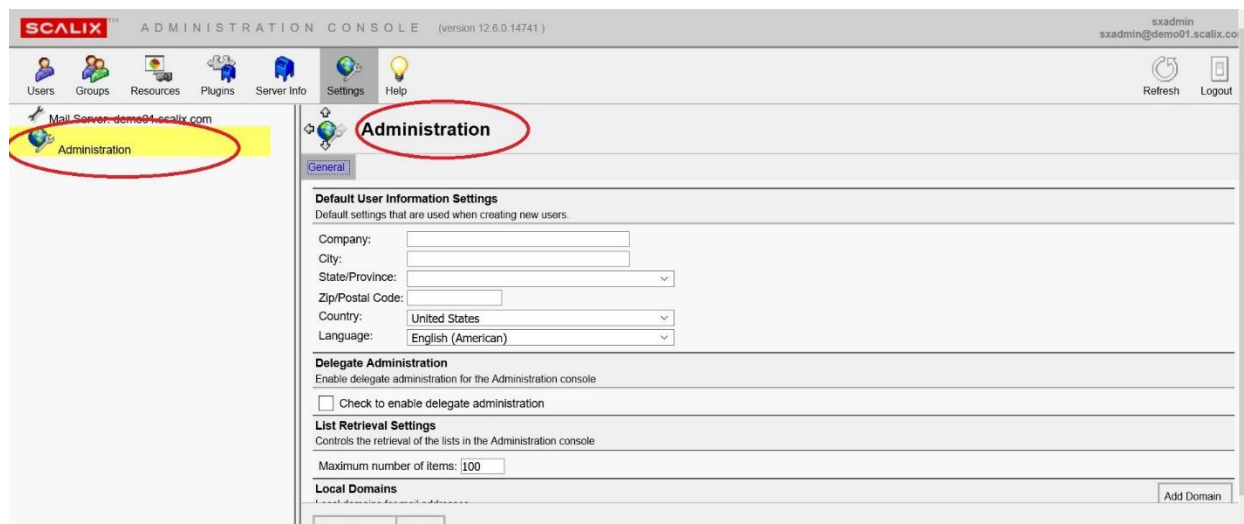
SCALIX TM ADMINISTRATION CONSOLE (version 12.6.0.14741)

sxadmin
sxadmin@demo01.scalix.co

Users Groups Resources Plugins Server Info Settings Help

Refresh Logout

Mail Server: demo01.scalix.com

Administration

Administration

General

Default User Information Settings
Default settings that are used when creating new users.

Company:
City:
State/Province:
Zip/Postal Code:
Country: United States
Language: English (American)

Delegate Administration
Enable delegate administration for the Administration console

Check to enable delegate administration

List Retrieval Settings
Controls the retrieval of the lists in the Administration console

Maximum number of items: 100

Local Domains
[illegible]

Add Domain